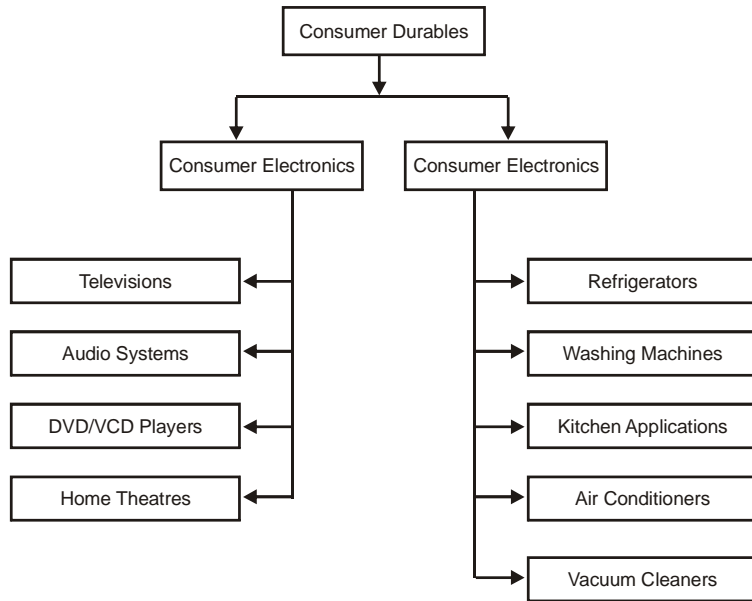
Consumer Durables

Consumer Electronics

Consumer Electronics

Televisions

Audio Systems

DVD/VCD Players

Home Theatres

Refrigerators

Washing Machines

Kitchen Applications

Air Conditioners

Vacuum Cleaners